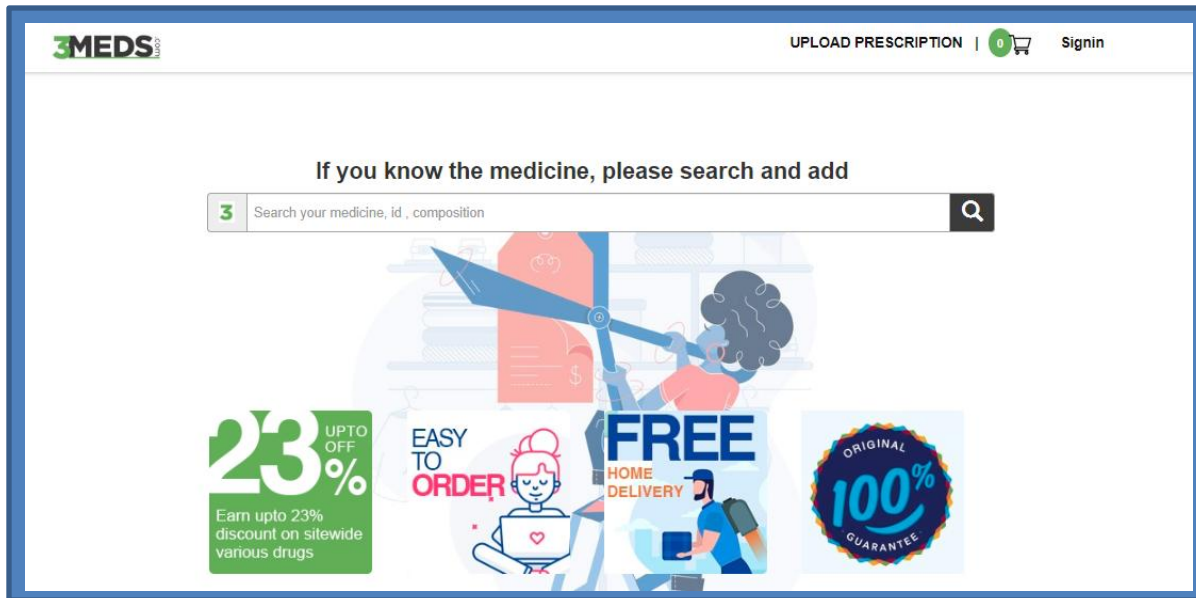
3MEDS.com

UPLOAD PRESCRIPTION | 0 Signin

If you know the medicine, please search and add

3 Search your medicine, id , composition

23 UPTO OFF %
Earn upto 23% discount on sitewide various drugs

EASY TO ORDER

FREE HOME DELIVERY

ORIGINAL 100% GUARANTEE